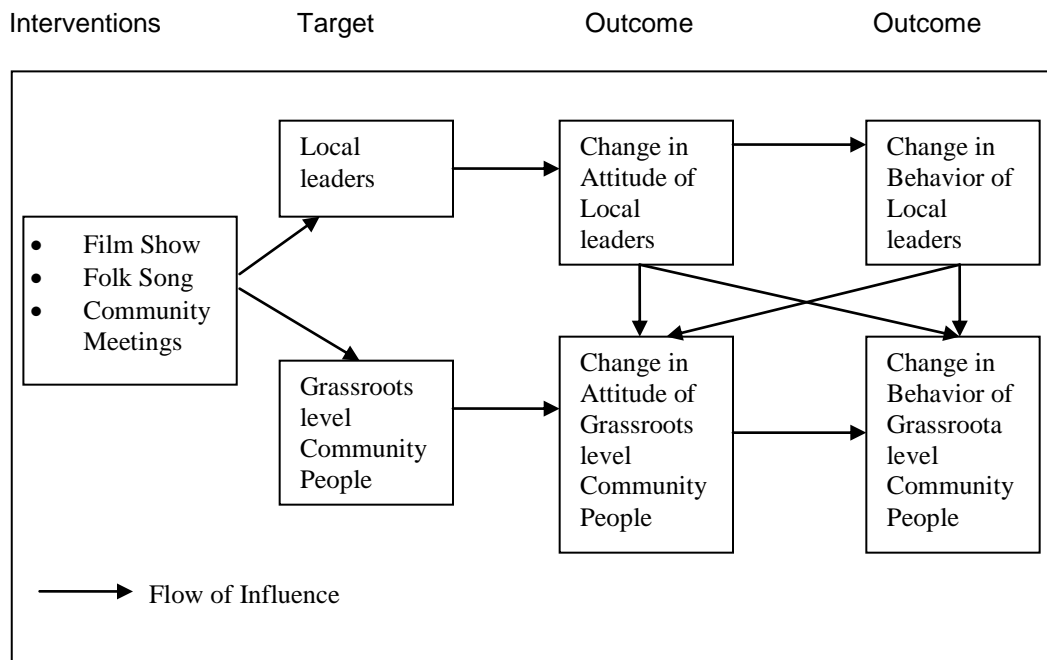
Interventions Target Outcome Outcome

- Film Show
- Folk Song
- Community Meetings

Local leaders

Grassroots level Community People

Change in Attitude of Local leaders

Change in Attitude of Grassroots level Community People

Change in Behavior of Local leaders

Change in Behavior of Grassroota level Community People

Flow of Influence